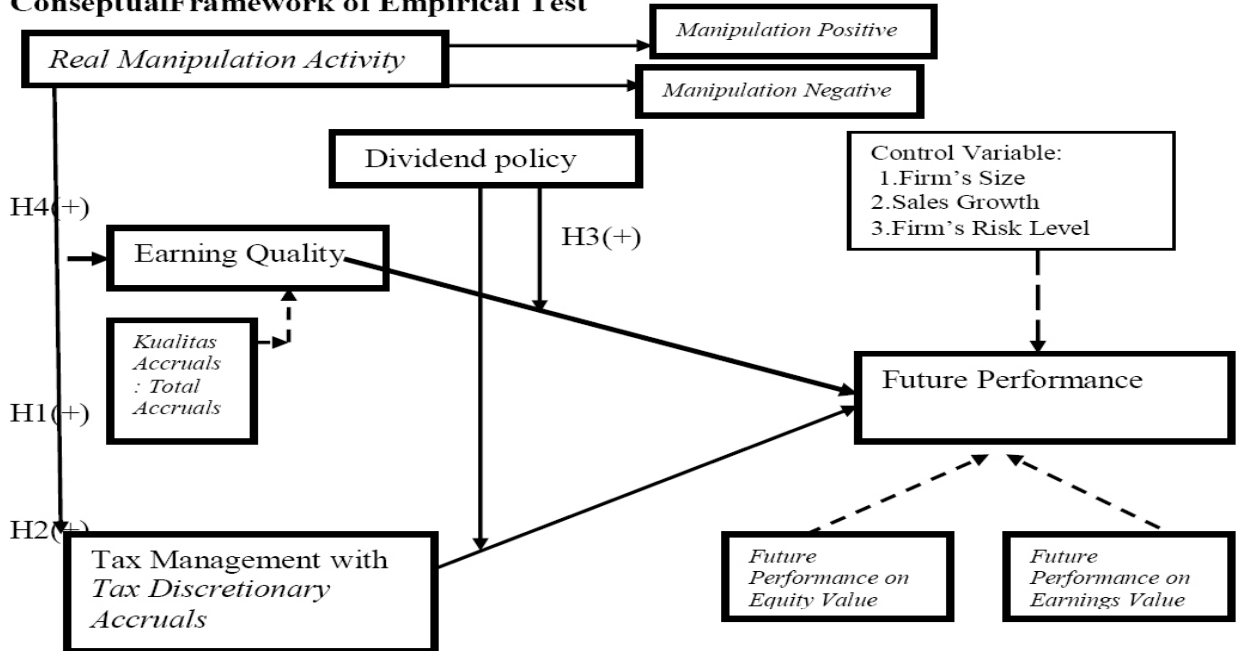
ConseptualFramework of Empirical Test

Real Manipulation Activity

Manipulation Positive

Manipulation Negative

Dividend policy

Control Variable:
1.Firm's Size
2.Sales Growth
3.Firm's Risk Level

H4(+)

H3(+)

Earning Quality

Kualitas Accruals : Total Accruals

Future Performance

H1(+)

H2(+)

Tax Management with Tax Discretionary Accruals

Future Performance on Equity Value

Future Performance on Earnings Value